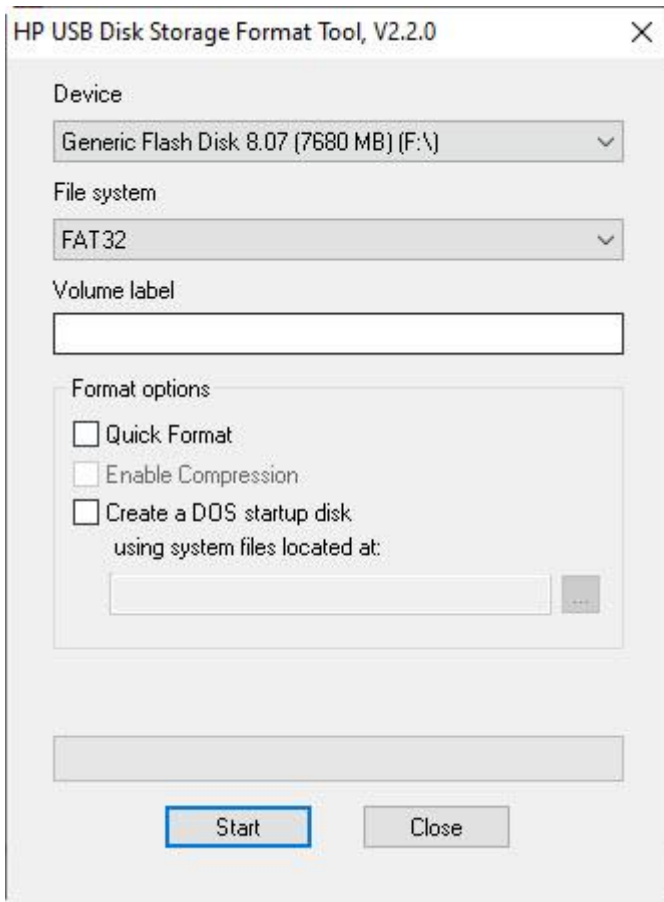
HP USB Disk Storage Format Tool, V2.2.0

×

Device

Generic Flash Disk 8.07 (7680 MB) (F:\)

File system

FAT32

Volume label

Format options

Quick Format

Enable Compression

Create a DOS startup disk

using system files located at:

...

Start

Close